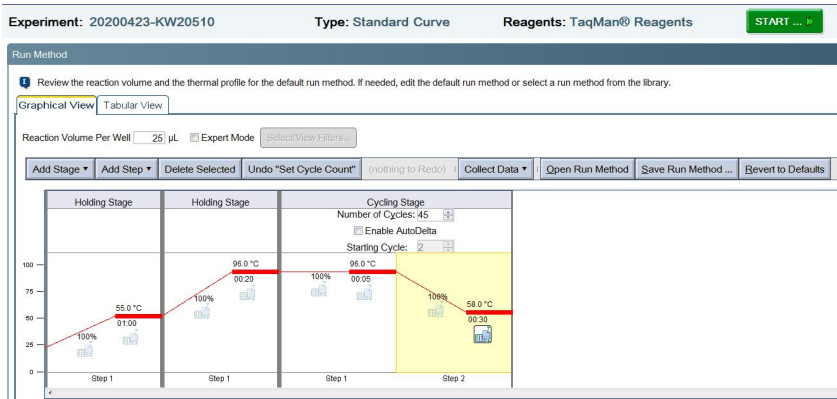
Experiment: 20200423-KW20510

Type: Standard Curve

Reagents: TaqMan® Reagents

START ...

Run Method

Review the reaction volume and the thermal profile for the default run method. If needed, edit the default run method or select a run method from the library.

Graphical View | Tabular View

Reaction Volume Per Well 25 µL

Expert Mode

Select/View Filters...

Add Stage ▾ | Add Step ▾ | Delete Selected | Undo "Set Cycle Count" | (nothing to Redo) | Collect Data ▾ | Open Run Method | Save Run Method ... | Revert to Defaults

Holding Stage

Holding Stage

Cycling Stage

Number of Cycles: 45

Enable AutoDelta

Starting Cycle: 2

100

75

50

25

0

100%

55.0 °C

01:00

100%

96.0 °C

00:20

100%

96.0 °C

00:05

100%

58.0 °C

00:30

Step 1

Step 1

Step 1

Step 2